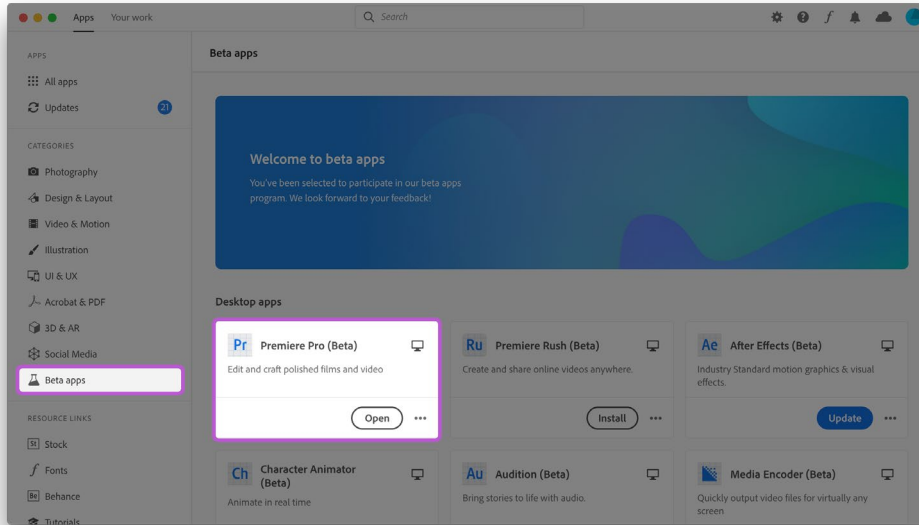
Apps Your work

Search

APPS

All apps

Updates 21

CATEGORIES

Photography

Design & Layout

Video & Motion

Illustration

UI & UX

Acrobat & PDF

3D & AR

Social Media

Beta apps

RESOURCE LINKS

St Stock

Fonts

Be Behance

Tutorials

Beta apps

Welcome to beta apps

You've been selected to participate in our beta apps program. We look forward to your feedback!

Desktop apps

Pr Premiere Pro (Beta)

Edit and craft polished films and video

Open ···

Ru Premiere Rush (Beta)

Create and share online videos anywhere.

Install ···

Ae After Effects (Beta)

Industry Standard motion graphics & visual effects.

Update ···

Ch Character Animator (Beta)

Animate in real time

Au Audition (Beta)

Bring stories to life with audio.

Media Encoder (Beta)

Quickly output video files for virtually any screen